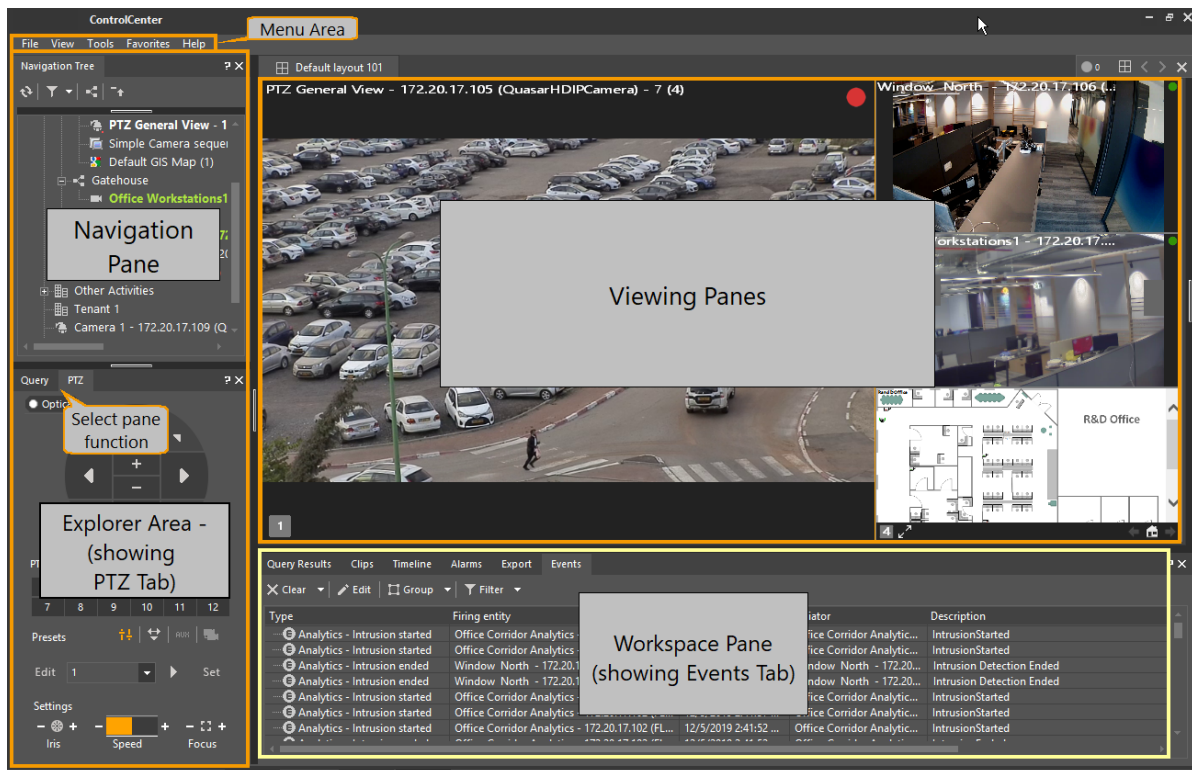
ControlCenter

Menu Area

File View Tools Favorites Help

Navigation Tree

PTZ General View - 1
Simple Camera seque
Default GIS Map (1)
Gatehouse
Office Workstations1

Navigation Pane

Other Activities
Tenant 1
Camera 1 - 172.20.17.109 (Q

Query PTZ

Optic

Select pane function

+
–

Explorer Area - (showing PTZ Tab)

7 8 9 10 11 12

Presets

Edit 1 Set

Settings

Iris Speed Focus

Default layout 101

PTZ General View - 172.20.17.105 (QuasarHDIPCamera) - 7 (4)

Window North - 172.20.17.106 (...

Workstations1 - 172.20.17....

Viewing Panes

R&D Office

1

4

Query Results Clips Timeline Alarms Export Events

Clear Edit Group Filter

Workspace Pane (showing Events Tab)

| Type | Firing entity | | iator | Description |
|---|---|---|---|---|
| Analytics - Intrusion started | Office Corridor Analytics - | | fice Corridor Analytic... | IntrusionStarted |
| Analytics - Intrusion started | Office Corridor Analytics - 172.20.1 | | fice Corridor Analytic... | IntrusionStarted |
| Analytics - Intrusion ended | Window North - 172.20.1 | | ndow North - 172.20... | Intrusion Detection Ended |
| Analytics - Intrusion ended | Window North - 172.20.1 | | ndow North - 172.20... | Intrusion Detection Ended |
| Analytics - Intrusion started | Office Corridor Analytics - | | fice Corridor Analytic... | IntrusionStarted |
| Analytics - Intrusion started | Office Corridor Analytics - | | fice Corridor Analytic... | IntrusionStarted |
| Analytics - Intrusion started | Office Corridor Analytics - 172.20.17.102 (FL... | 12/5/2019 2:41:52 ... | Office Corridor Analytic... | IntrusionStarted |